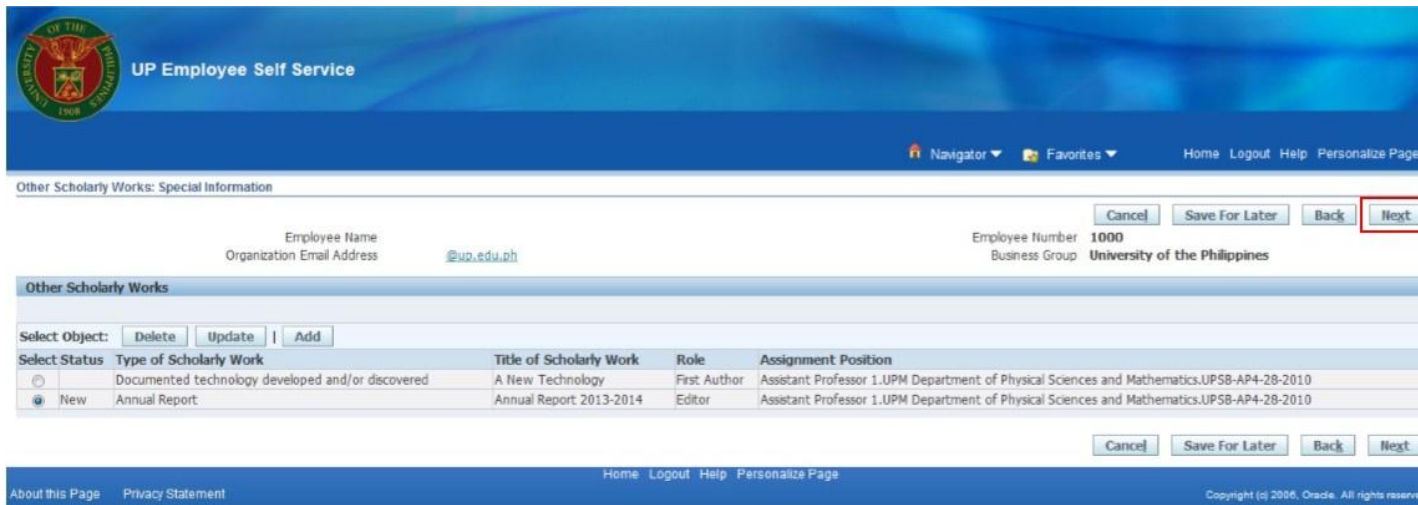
OF THE
UNIVERSITY
PHILIPPINES
1908

UP Employee Self Service

Navigator ▼ Favorites ▼ Home Logout Help Personalize Page

Other Scholarly Works: Special Information

Cancel Save For Later Back Next

Employee Name
Organization Email Address @up.edu.ph

Employee Number 1000
Business Group University of the Philippines

Other Scholarly Works

Select Object: Delete Update | Add

| Select | Status | Type of Scholarly Work | Title of Scholarly Work | Role | Assignment Position |
|---|---|---|---|---|---|
| ○ | | Documented technology developed and/or discovered | A New Technology | First Author | Assistant Professor 1.UPM Department of Physical Sciences and Mathematics.UPSB-AP4-28-2010 |
| ◉ | New | Annual Report | Annual Report 2013-2014 | Editor | Assistant Professor 1.UPM Department of Physical Sciences and Mathematics.UPSB-AP4-28-2010 |

Cancel Save For Later Back Next

Home Logout Help Personalize Page

About this Page Privacy Statement

Copyright (c) 2006, Oracle. All rights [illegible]